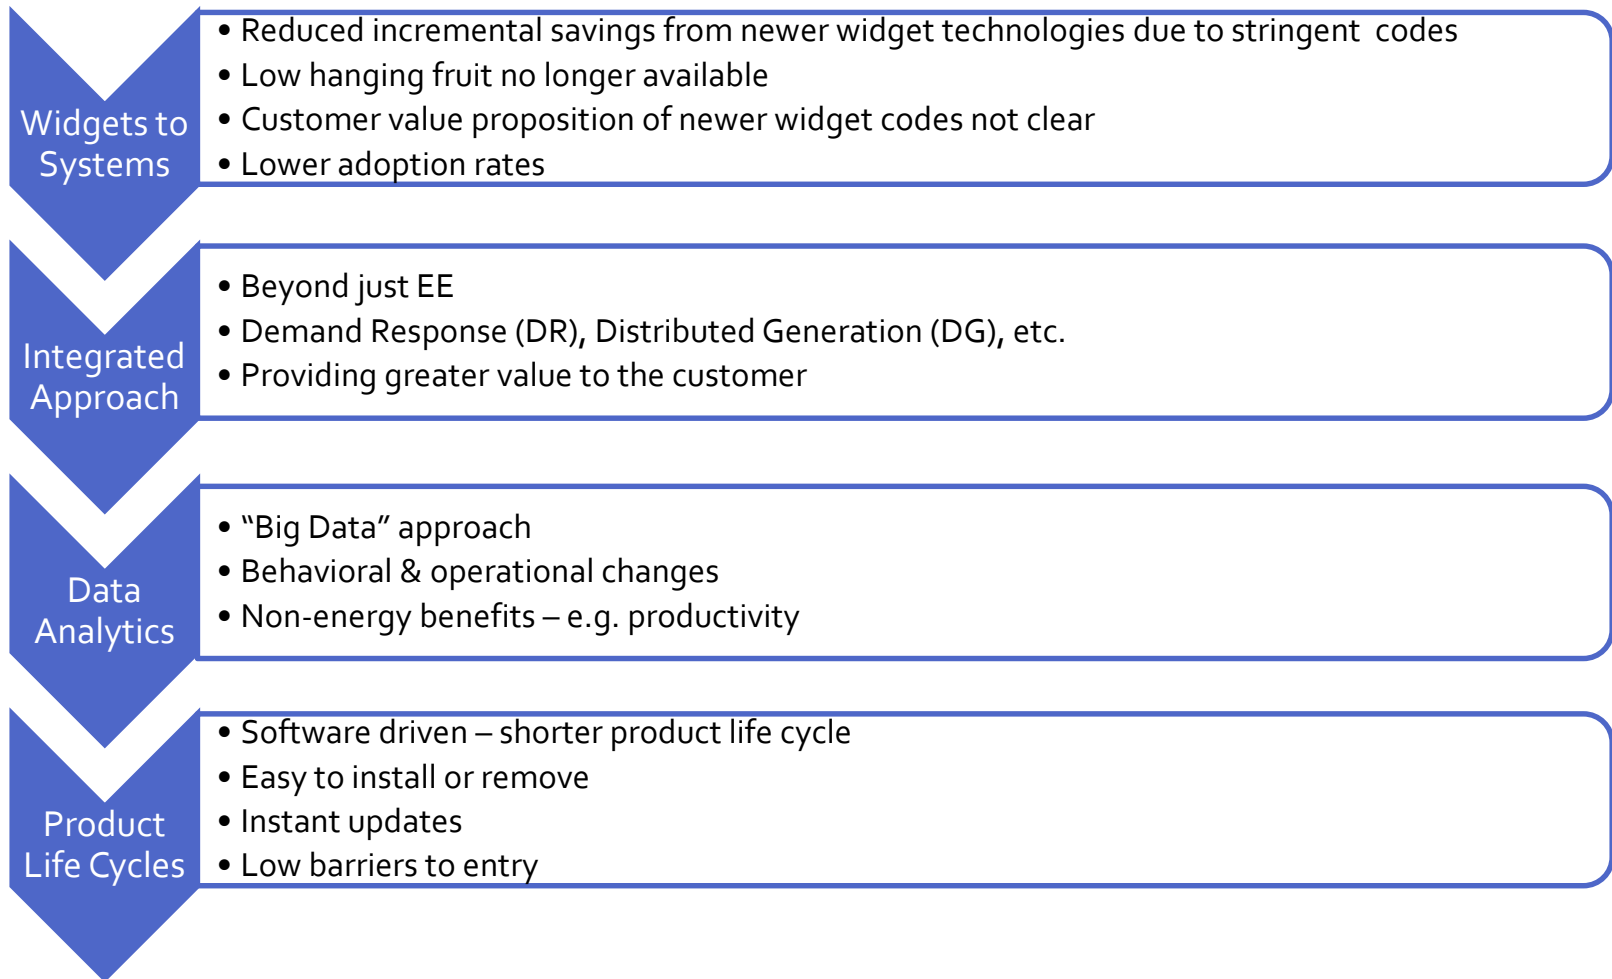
Widgets to Systems

• Reduced incremental savings from newer widget technologies due to stringent codes
• Low hanging fruit no longer available
• Customer value proposition of newer widget codes not clear
• Lower adoption rates

Integrated Approach

• Beyond just EE
• Demand Response (DR), Distributed Generation (DG), etc.
• Providing greater value to the customer

Data Analytics

• "Big Data" approach
• Behavioral & operational changes
• Non-energy benefits – e.g. productivity

Product Life Cycles

• Software driven – shorter product life cycle
• Easy to install or remove
• Instant updates
• Low barriers to entry